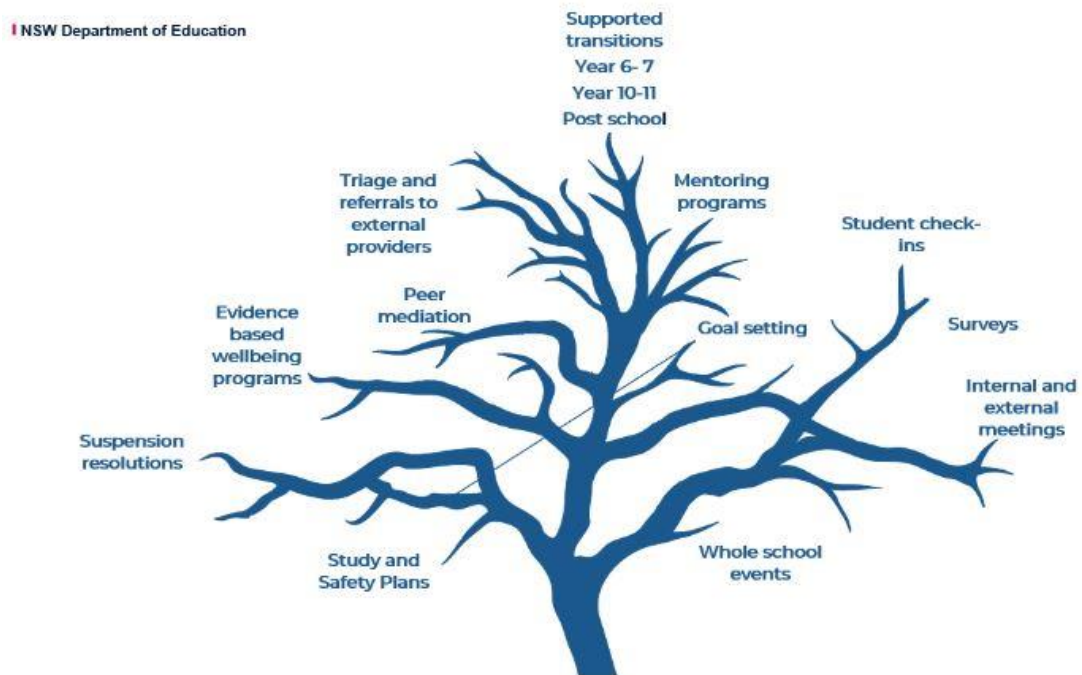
NSW Department of Education

Supported transitions
Year 6- 7
Year 10-11
Post school

Triage and referrals to external providers

Mentoring programs

Student check-ins

Evidence based wellbeing programs

Peer mediation

Goal setting

Surveys

Internal and external meetings

Suspension resolutions

Study and Safety Plans

Whole school events